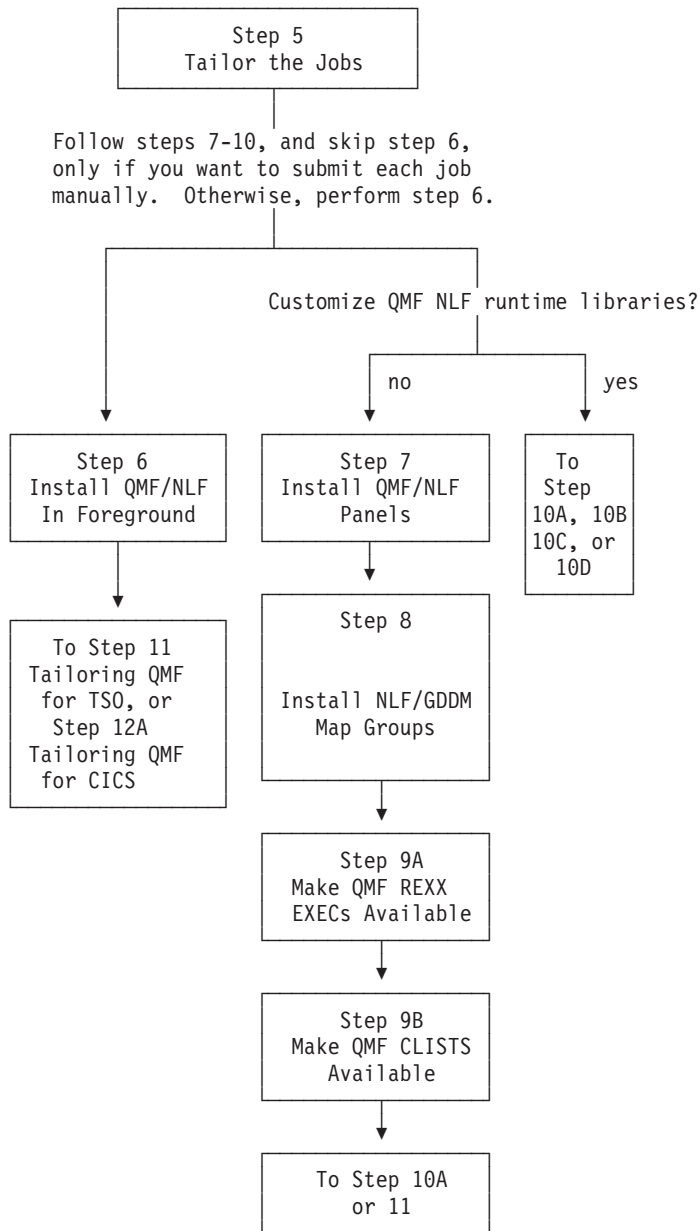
Step 5
Tailor the Jobs

Follow steps 7-10, and skip step 6, only if you want to submit each job manually. Otherwise, perform step 6.

Customize QMF NLF runtime libraries?

no

yes

Step 6
Install QMF/NLF
In Foreground

Step 7
Install QMF/NLF
Panels

To
Step
10A, 10B
10C, or
10D

To Step 11
Tailoring QMF
for TSO, or
Step 12A
Tailoring QMF
for CICS

Step 8

Install NLF/GDDM
Map Groups

Step 9A
Make QMF REXX
EXECs Available

Step 9B
Make QMF CLISTS
Available

To Step 10A
or 11